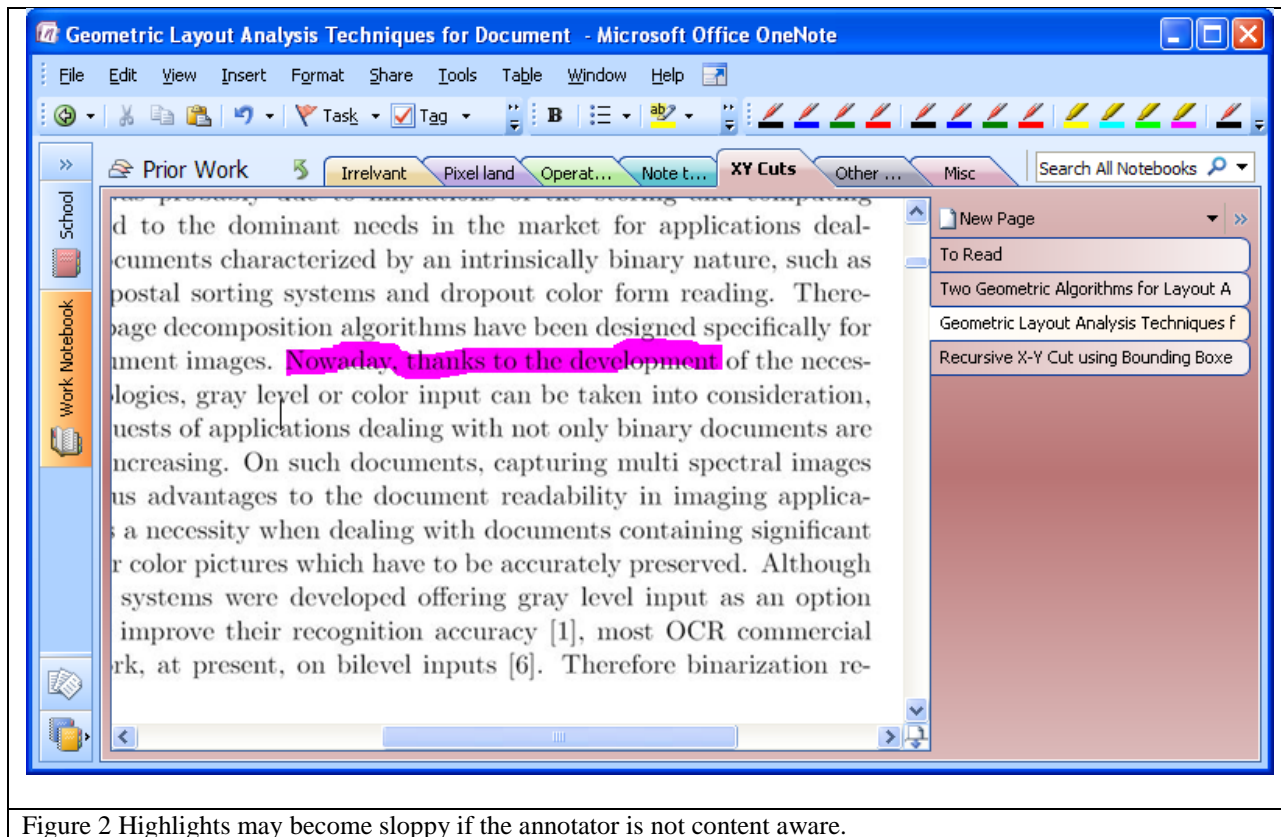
Geometric Layout Analysis Techniques for Document - Microsoft Office OneNote

File Edit View Insert Format Share Tools Table Window Help

Task Tag B

School Work Notebook

Prior Work Irrelvant Pixel land Operat... Note t... XY Cuts Other ... Misc

Search All Notebooks

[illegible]
d to the dominant needs in the market for applications dealcuments characterized by an intrinsically binary nature, such as postal sorting systems and dropout color form reading. Therepage decomposition algorithms have been designed specifically for ument images. Nowaday, thanks to the development of the neceslogies, gray level or color input can be taken into consideration, uests of applications dealing with not only binary documents are ncreasing. On such documents, capturing multi spectral images us advantages to the document readability in imaging applica- a necessity when dealing with documents containing significant r color pictures which have to be accurately preserved. Although systems were developed offering gray level input as an option improve their recognition accuracy [1], most OCR commercial rk, at present, on bilevel inputs [6]. Therefore binarization re-

New Page
To Read
Two Geometric Algorithms for Layout A
Geometric Layout Analysis Techniques f
Recursive X-Y Cut using Bounding Boxe

Figure 2 Highlights may become sloppy if the annotator is not content aware.